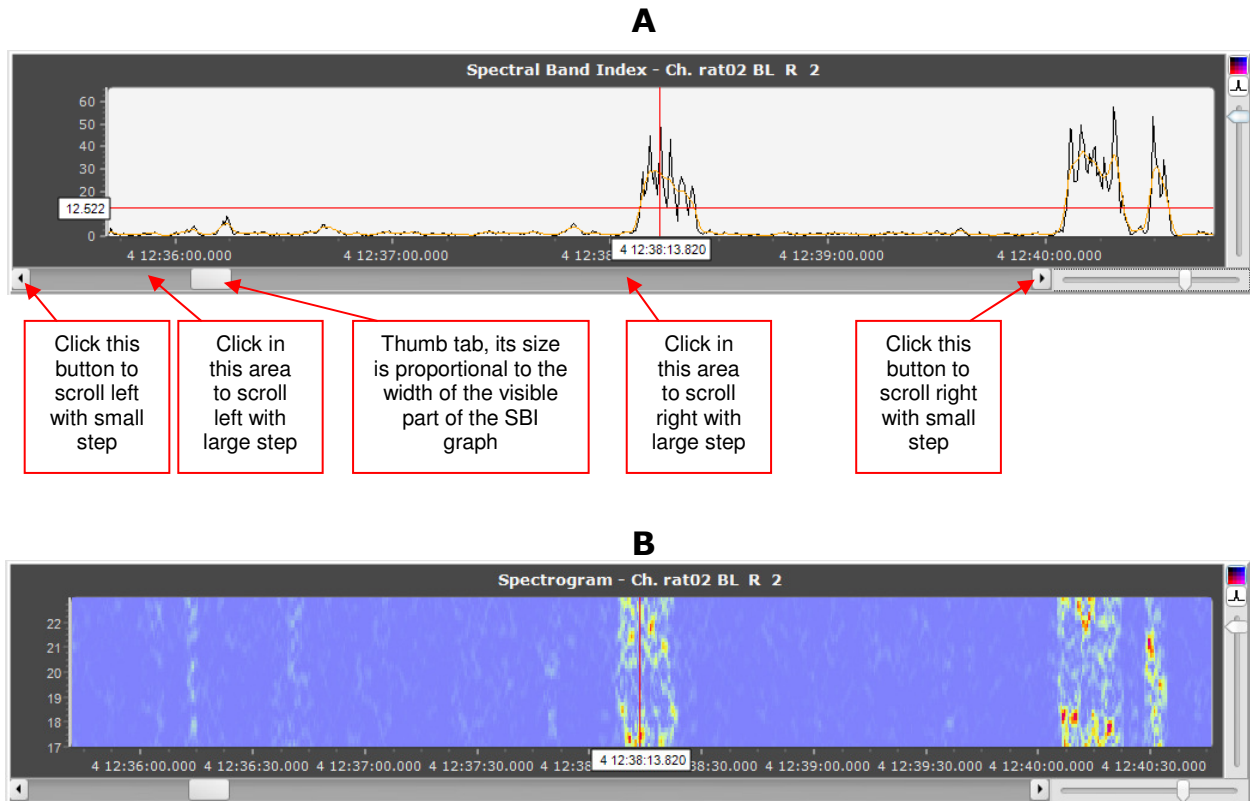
A

Spectral Band Index - Ch. rat02 BL R 2

60
50
40
30
20
12.522
0

4 12:36:00.000
4 12:37:00.000
4 12:38
4 12:38:13.820
4 12:39:00.000
4 12:40:00.000

Click this button to scroll left with small step

Click in this area to scroll left with large step

Thumb tab, its size is proportional to the width of the visible part of the SBI graph

Click in this area to scroll right with large step

Click this button to scroll right with small step

B

Spectrogram - Ch. rat02 BL R 2

22
21
20
19
18
17

4 12:36:00.000
4 12:36:30.000
4 12:37:00.000
4 12:37:30.000
4 12:38
4 12:38:13.820
38:30.000
4 12:39:00.000
4 12:39:30.000
4 12:40:00.000
4 12:40:30.000